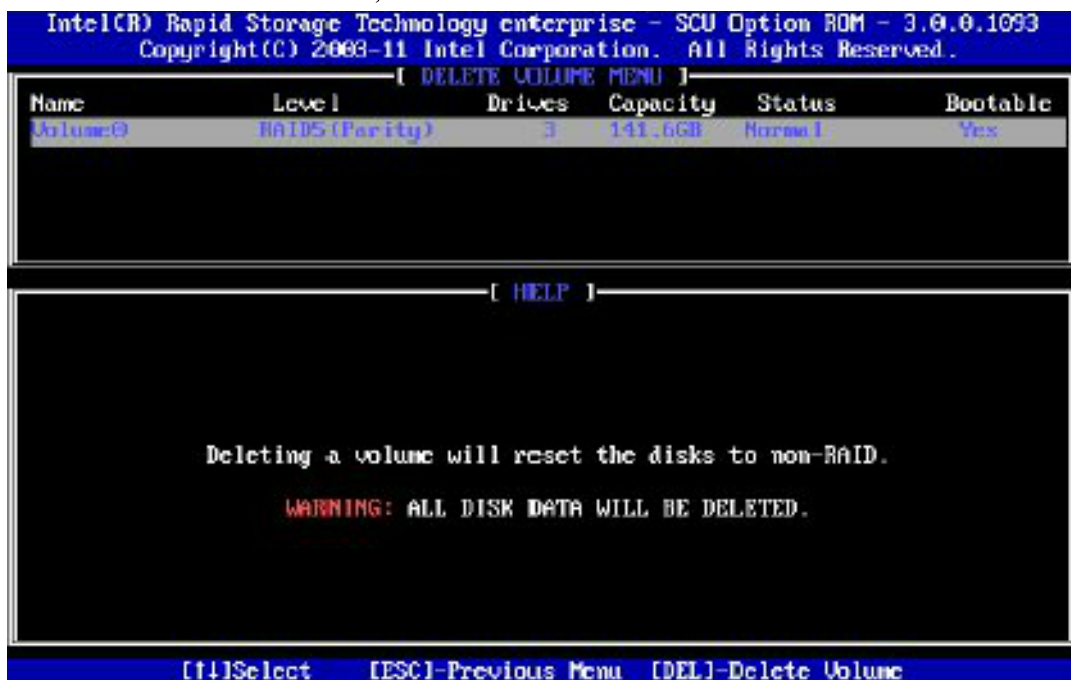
Intel(R) Rapid Storage Technology enterprise - SCU Option ROM - 3.0.0.1093
Copyright(C) 2003-11 Intel Corporation. All Rights Reserved.

[ DELETE VOLUME MENU ]

| Name | Level | Drives | Capacity | Status | Bootable |
|---|---|---|---|---|---|
| Volume0 | RAID5(Parity) | 3 | 141.6GB | Normal | Yes |

[ HELP ]

Deleting a volume will reset the disks to non-RAID.

WARNING: ALL DISK DATA WILL BE DELETED.

[↑↓]Select [ESC]-Previous Menu [DEL]-Delete Volume